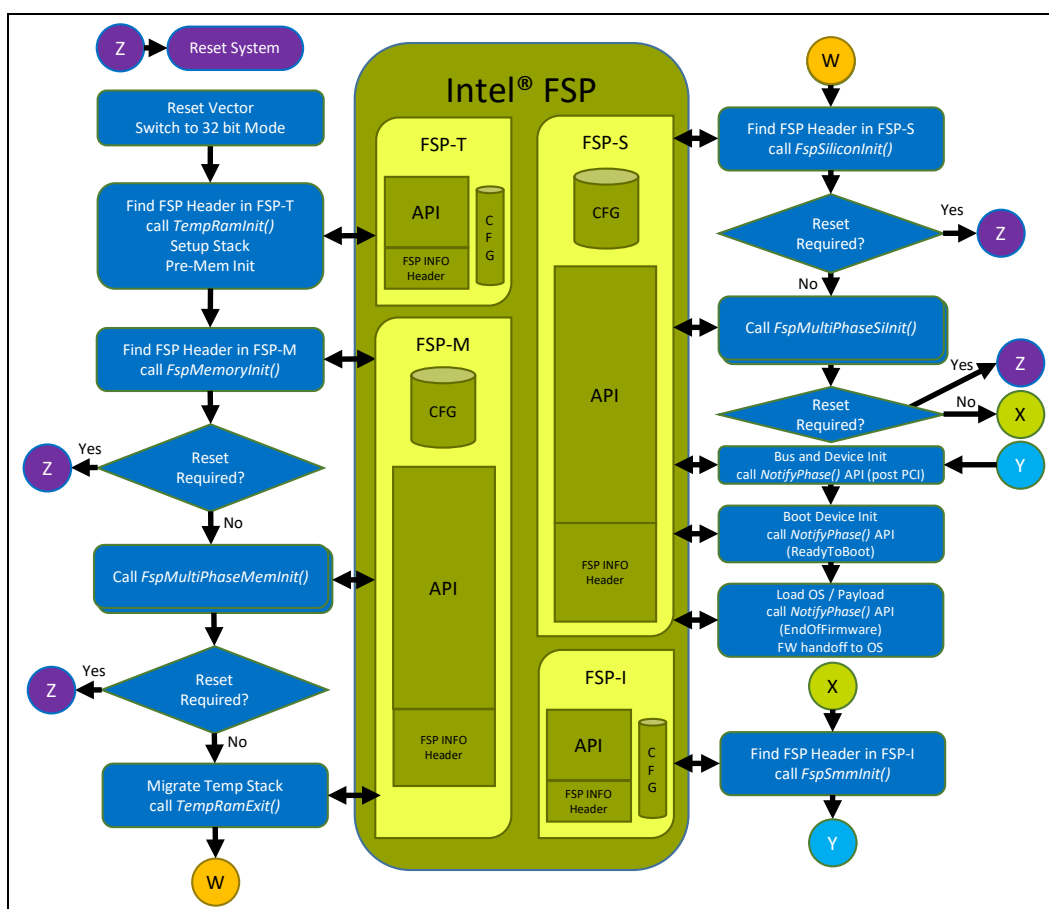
Z

Reset System

Reset Vector
Switch to 32 bit Mode

Find FSP Header in FSP-T
call *TempRamInit()*
Setup Stack
Pre-Mem Init

Find FSP Header in FSP-M
call *FspMemoryInit()*

Reset Required?

Yes

Z

No

Call *FspMultiPhaseMemInit()*

Reset Required?

Yes

Z

No

Migrate Temp Stack
call *TempRamExit()*

W

Intel® FSP

FSP-T

API

FSP INFO Header

C F G

FSP-M

CFG

API

FSP INFO Header

FSP-S

CFG

API

FSP INFO Header

FSP-I

API

FSP INFO Header

C F G

W

Find FSP Header in FSP-S
call *FspSiliconInit()*

Reset Required?

Yes

Z

No

Call *FspMultiPhaseSiInit()*

Reset Required?

Yes

Z

No

X

Bus and Device Init
call *NotifyPhase()* API (post PCI)

Y

Boot Device Init
call *NotifyPhase()* API
(ReadyToBoot)

Load OS / Payload
call *NotifyPhase()* API
(EndOfFirmware)
FW handoff to OS

X

Find FSP Header in FSP-I
call *FspSmmInit()*

Y